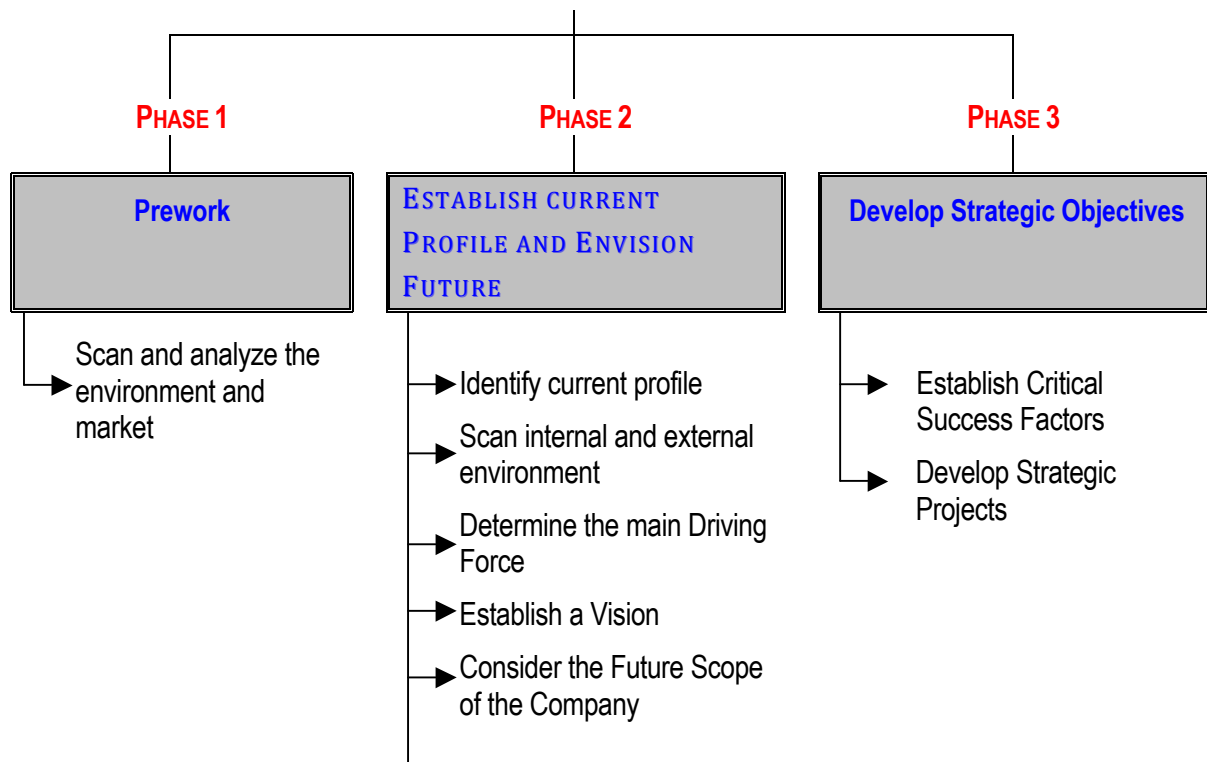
PHASE 1

Prework

Scan and analyze the environment and market

PHASE 2

ESTABLISH CURRENT PROFILE AND ENVISION FUTURE

Identify current profile

Scan internal and external environment

Determine the main Driving Force

Establish a Vision

Consider the Future Scope of the Company

PHASE 3

Develop Strategic Objectives

Establish Critical Success Factors

Develop Strategic Projects